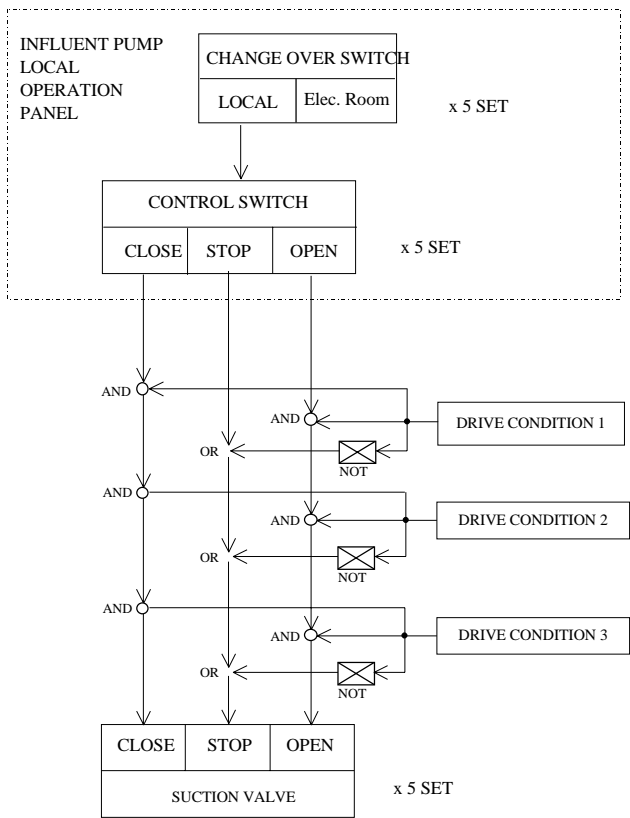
INFLUENT PUMP LOCAL OPERATION PANEL

CHANGE OVER SWITCH

LOCAL

Elec. Room

x 5 SET

CONTROL SWITCH

CLOSE

STOP

OPEN

x 5 SET

AND

AND

DRIVE CONDITION 1

OR

NOT

AND

AND

DRIVE CONDITION 2

OR

NOT

AND

AND

DRIVE CONDITION 3

OR

NOT

CLOSE

STOP

OPEN

SUCTION VALVE

x 5 SET